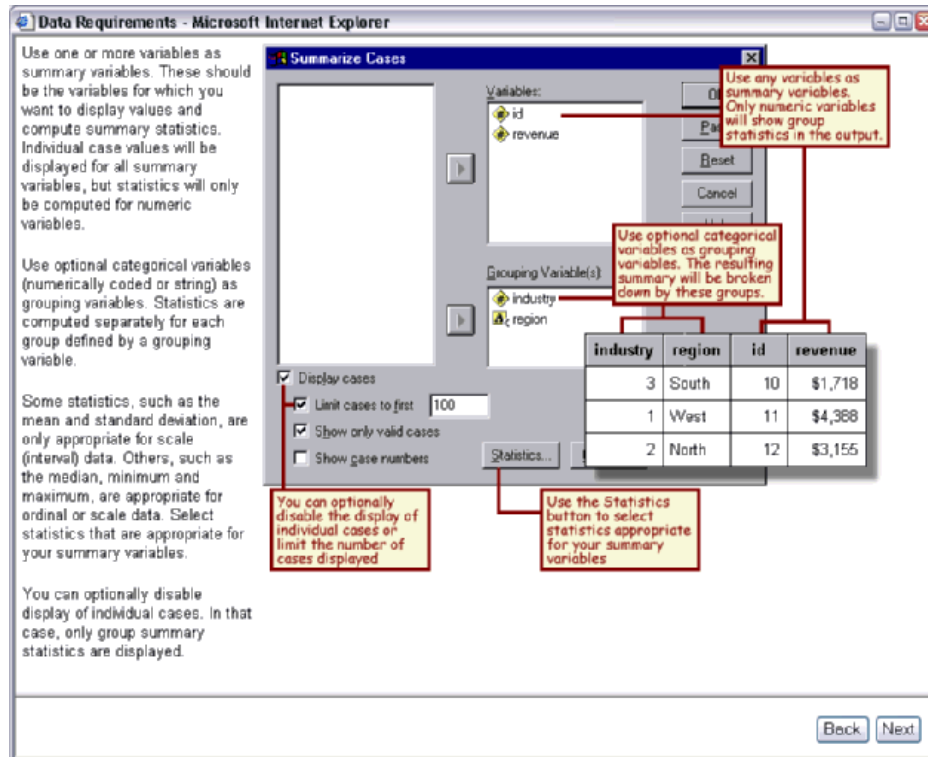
Data Requirements - Microsoft Internet Explorer

Use one or more variables as summary variables. These should be the variables for which you want to display values and compute summary statistics. Individual case values will be displayed for all summary variables, but statistics will only be computed for numeric variables.

Use optional categorical variables (numerically coded or string) as grouping variables. Statistics are computed separately for each group defined by a grouping variable.

Some statistics, such as the mean and standard deviation, are only appropriate for scale (interval) data. Others, such as the median, minimum and maximum, are appropriate for ordinal or scale data. Select statistics that are appropriate for your summary variables.

You can optionally disable display of individual cases. In that case, only group summary statistics are displayed.

Summarize Cases

Variables:
id
revenue

OK
Pa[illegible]
Reset
Cancel

Use any variables as summary variables. Only numeric variables will show group statistics in the output.

Use optional categorical variables as grouping variables. The resulting summary will be broken down by these groups.

Grouping Variable(s):
industry
region

| industry | region | id | revenue |
|---|---|---|---|
| 3 | South | 10 | $1,718 |
| 1 | West | 11 | $4,388 |
| 2 | North | 12 | $3,155 |

Display cases
Limit cases to first 100
Show only valid cases
Show case numbers

Statistics...

You can optionally disable the display of individual cases or limit the number of cases displayed

Use the Statistics button to select statistics appropriate for your summary variables

Back
Next